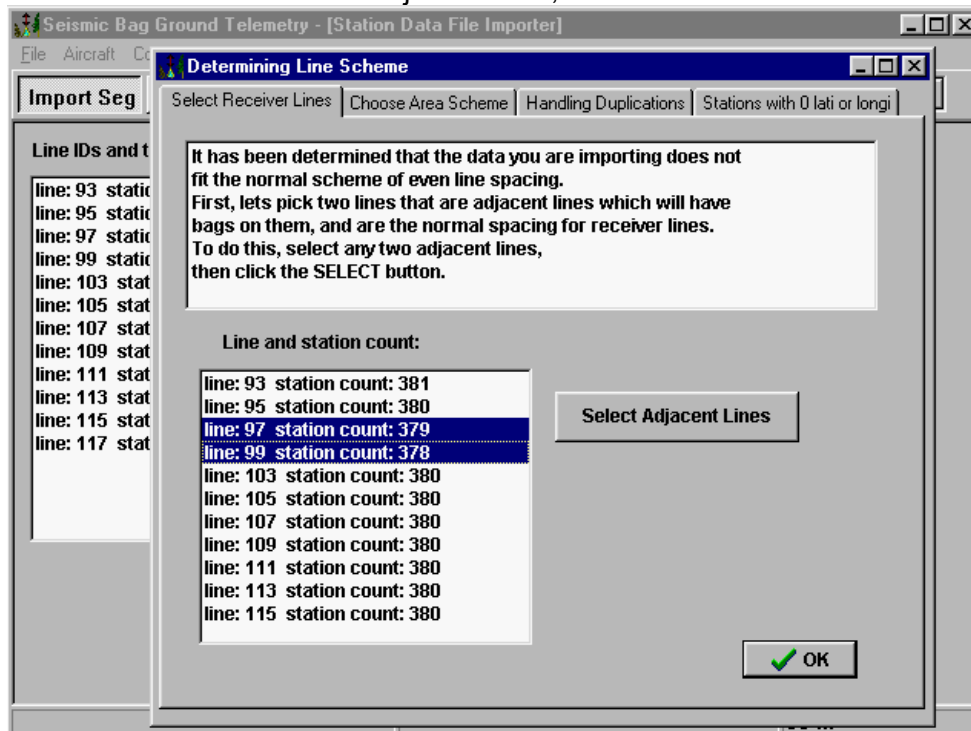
Seismic Bag Ground Telemetry - [Station Data File Importer]

File Aircraft Co

Import Seg

Line IDs and t

line: 93 statio
line: 95 statio
line: 97 statio
line: 99 statio
line: 103 stat
line: 105 stat
line: 107 stat
line: 109 stat
line: 111 stat
line: 113 stat
line: 115 stat
line: 117 stat

Determining Line Scheme

Select Receiver Lines | Choose Area Scheme | Handling Duplications | Stations with 0 lati or longi

It has been determined that the data you are importing does not fit the normal scheme of even line spacing.
First, lets pick two lines that are adjacent lines which will have bags on them, and are the normal spacing for receiver lines.
To do this, select any two adjacent lines,
then click the SELECT button.

Line and station count:

line: 93 station count: 381
line: 95 station count: 380
line: 97 station count: 379
line: 99 station count: 378
line: 103 station count: 380
line: 105 station count: 380
line: 107 station count: 380
line: 109 station count: 380
line: 111 station count: 380
line: 113 station count: 380
line: 115 station count: 380

Select Adjacent Lines

OK